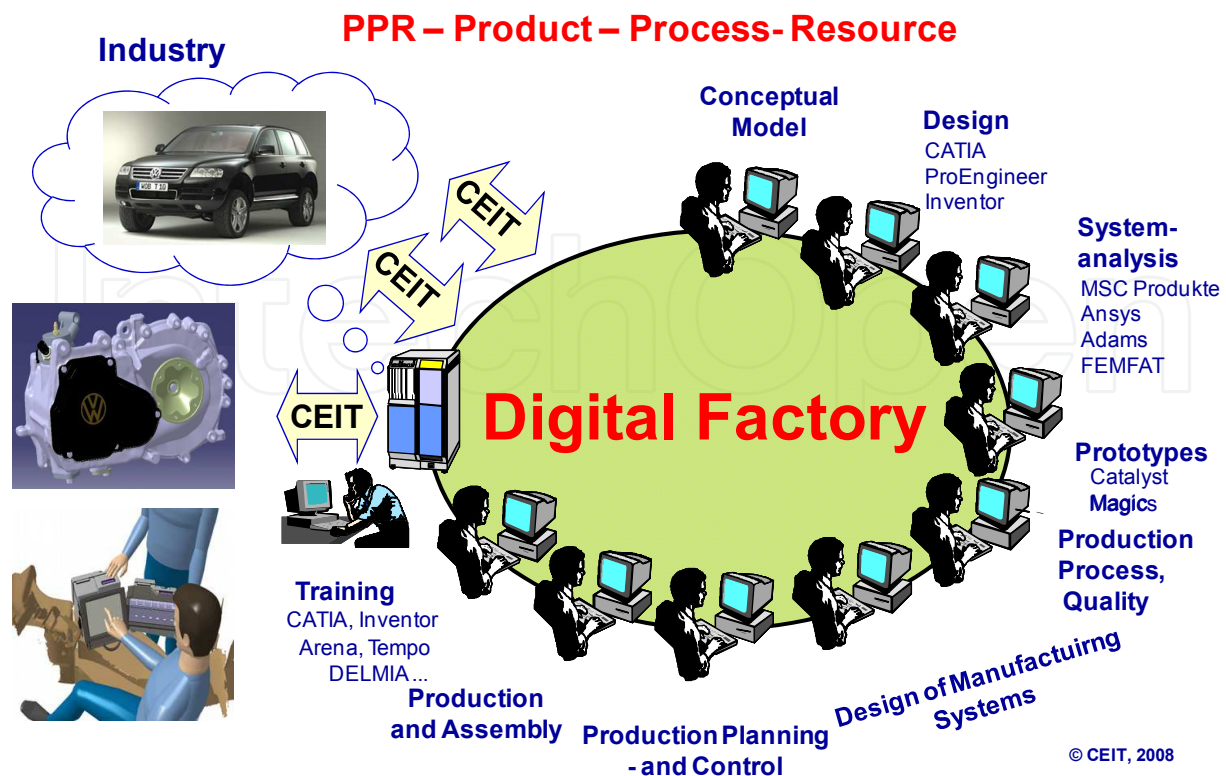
PPR – Product – Process- Resource

Industry

WOB T 10

CEIT

CEIT

CEIT

Conceptual Model

Design
CATIA
ProEngineer
Inventor

System-analysis
MSC Produkte
Ansys
Adams
FEMFAT

Digital Factory

Prototypes
Catalyst
Magics

Production Process, Quality

Design of Manufactuirng Systems

Training
CATIA, Inventor
Arena, Tempo
DELMIA...

Production and Assembly

Production Planning - and Control

© CEIT, 2008